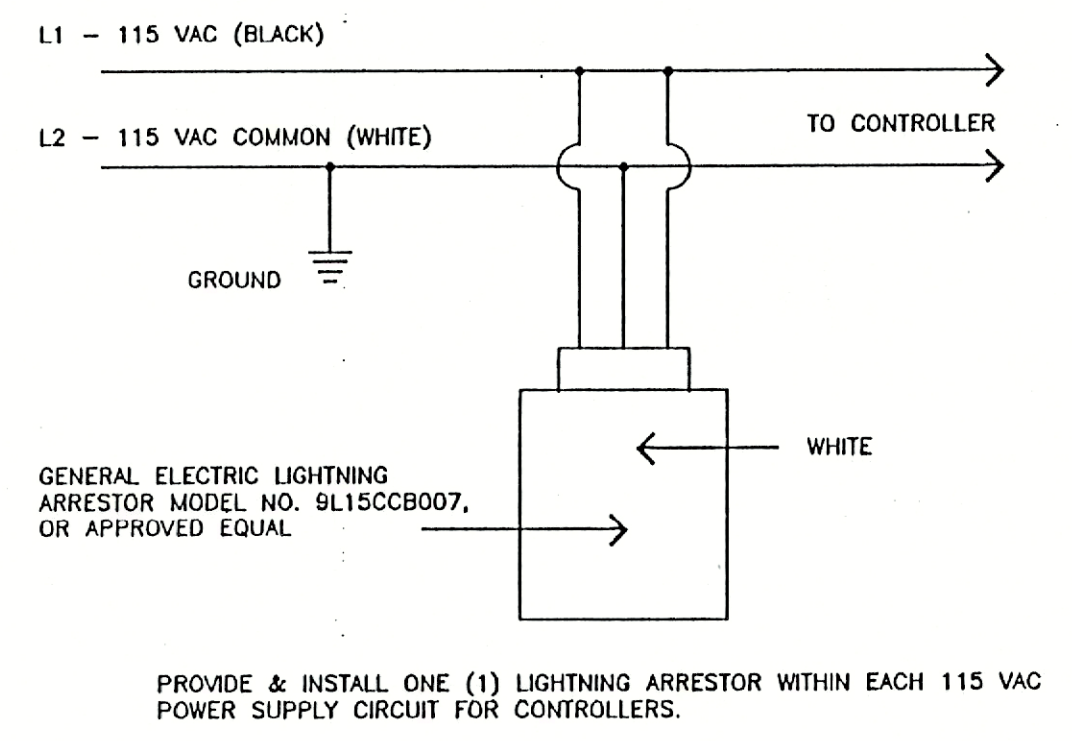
L1 – 115 VAC (BLACK)

L2 – 115 VAC COMMON (WHITE)

TO CONTROLLER

GROUND

WHITE

GENERAL ELECTRIC LIGHTNING ARRESTOR MODEL NO. 9L15CCB007, OR APPROVED EQUAL

PROVIDE & INSTALL ONE (1) LIGHTNING ARRESTOR WITHIN EACH 115 VAC POWER SUPPLY CIRCUIT FOR CONTROLLERS.